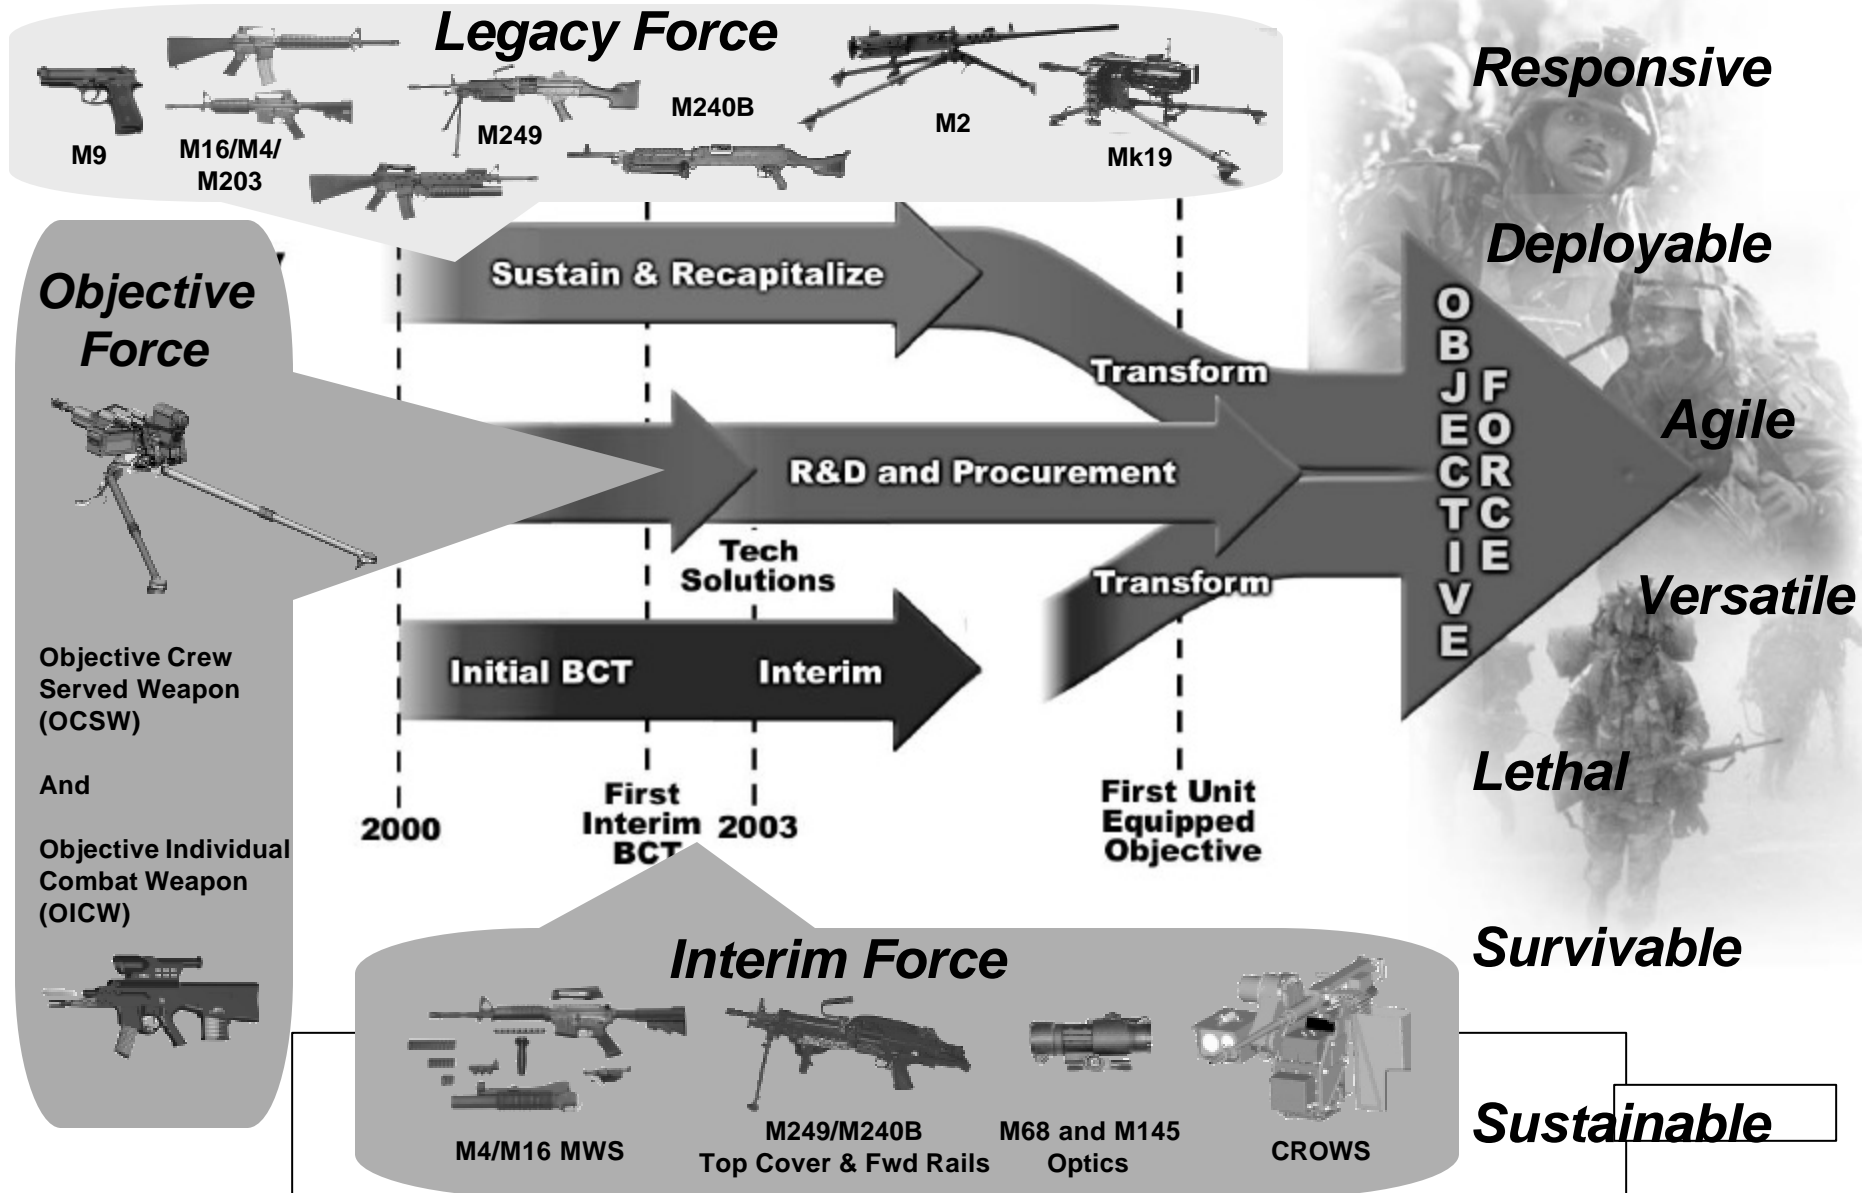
Legacy Force

M9

M16/M4/
M203

M249

M240B

M2

Mk19

Objective Force

Objective Crew Served Weapon (OCSW)

And

Objective Individual Combat Weapon (OICW)

Sustain & Recapitalize

Transform

R&D and Procurement

Tech Solutions

Transform

Initial BCT

Interim

2000

First Interim BCT

2003

First Unit Equipped Objective

OBJECTIVE FORCE

Responsive

Deployable

Agile

Versatile

Lethal

Survivable

Sustainable

Interim Force

M4/M16 MWS

M249/M240B Top Cover & Fwd Rails

M68 and M145 Optics

CROWS